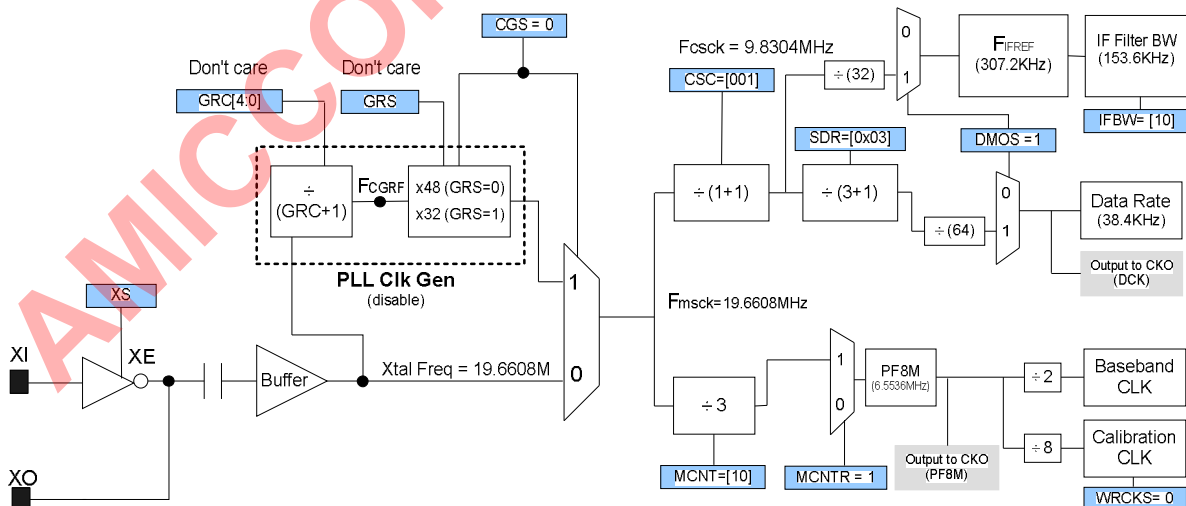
AMICCOM

CGS = 0

Don't care

Don't care

GRC[4:0]

GRS

÷ (GRC+1)

$F_{CGRF}$

x48 (GRS=0)
x32 (GRS=1)

PLL Clk Gen
(disable)

XS

XI

XE

Buffer

Xtal Freq = 19.6608M

XO

1

0

Fcsck = 9.8304MHz

CSC=[001]

÷ (32)

SDR=[0x03]

÷ (1+1)

÷ (3+1)

÷ (64)

0

1

$F_{IFREF}$
(307.2KHz)

IF Filter BW
(153.6KHz)

IFBW= [10]

DMOS = 1

0

1

Data Rate
(38.4KHz)

Output to CKO
(DCK)

$F_{msck}$=19.6608MHz

÷ 3

MCNT=[10]

1

0

MCNTR = 1

PF8M
(6.5536MHz)

Output to CKO
(PF8M)

÷ 2

Baseband CLK

÷ 8

Calibration CLK

WRCKS= 0